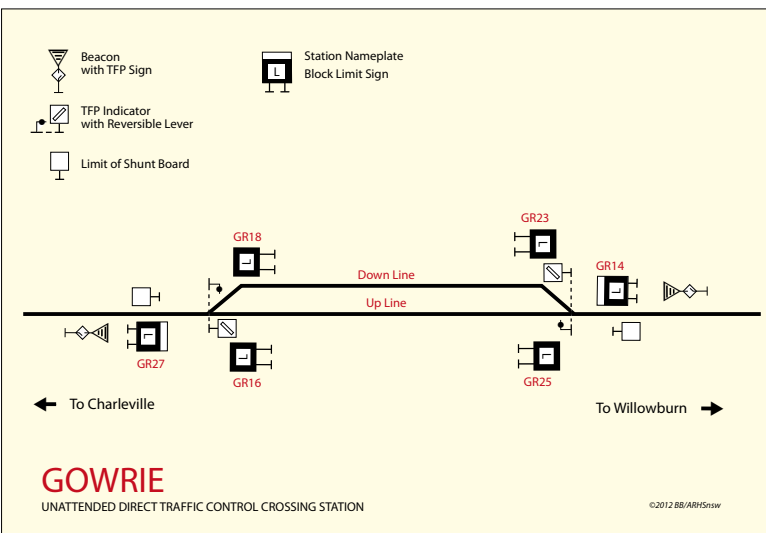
Beacon
with TFP Sign

Station Nameplate
Block Limit Sign

L

TFP Indicator
with Reversible Lever

Limit of Shunt Board

GR18

GR23

GR14

Down Line

Up Line

GR27

GR16

GR25

To Charleville

To Willowburn

GOWRIE

UNATTENDED DIRECT TRAFFIC CONTROL CROSSING STATION

©2012 BB/ARHSnsw